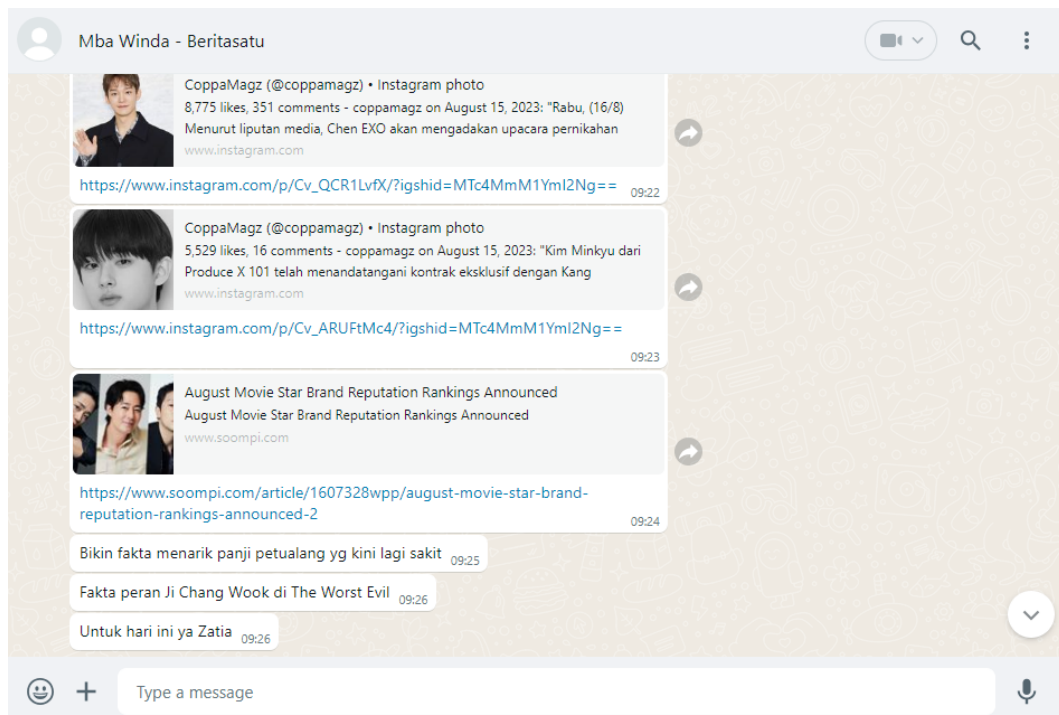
Mba Winda - Beritasatu

CoppaMagz (@coppamagz) • Instagram photo
8,775 likes, 351 comments - coppamagz on August 15, 2023: "Rabu, (16/8) Menurut liputan media, Chen EXO akan mengadakan upacara pernikahan
www.instagram.com

https://www.instagram.com/p/Cv_QCR1LvfX/?igshid=MTc4MmM1YmI2Ng== 09:22

CoppaMagz (@coppamagz) • Instagram photo
5,529 likes, 16 comments - coppamagz on August 15, 2023: "Kim Minkyu dari Produce X 101 telah menandatangani kontrak eksklusif dengan Kang
www.instagram.com

https://www.instagram.com/p/Cv_ARUFtMc4/?igshid=MTc4MmM1YmI2Ng== 09:23

August Movie Star Brand Reputation Rankings Announced
August Movie Star Brand Reputation Rankings Announced
www.soompi.com

https://www.soompi.com/article/1607328wpp/august-movie-star-brand-reputation-rankings-announced-2 09:24

Bikin fakta menarik panji petualang yg kini lagi sakit 09:25

Fakta peran Ji Chang Wook di The Worst Evil 09:26

Untuk hari ini ya Zatia 09:26

Type a message